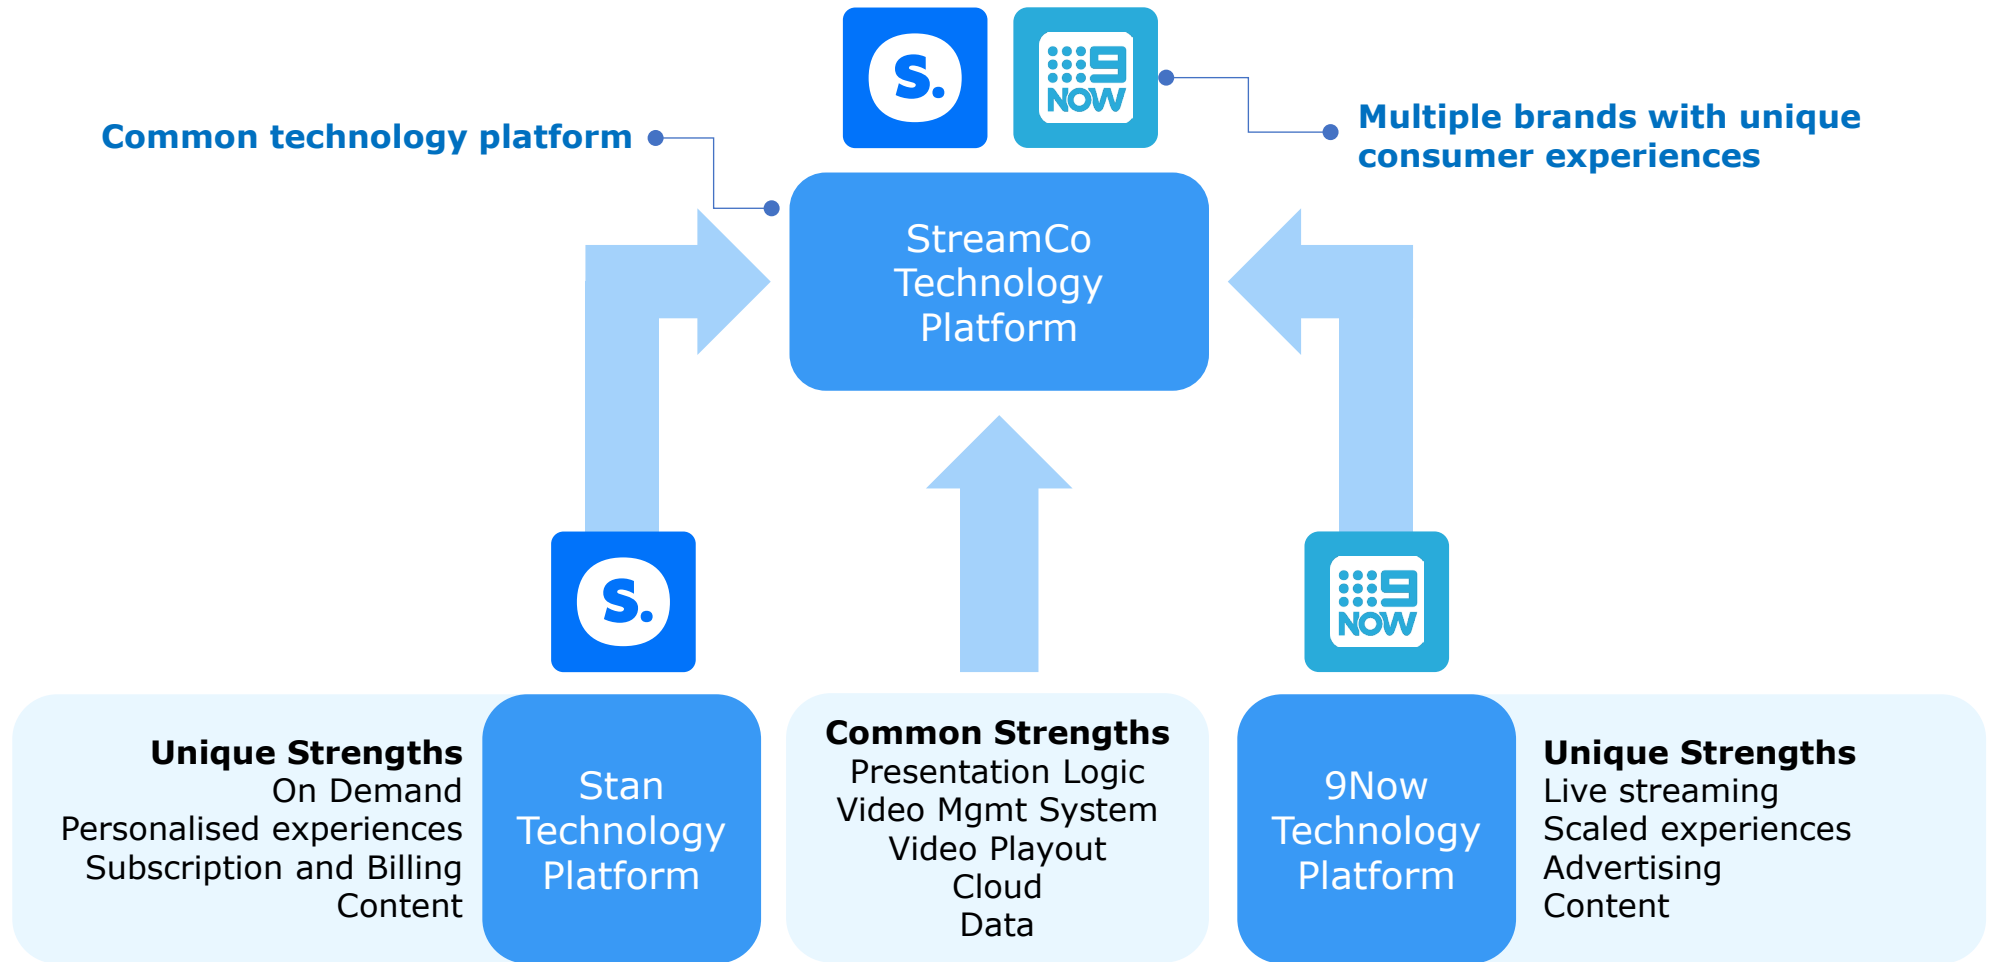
S.

9 NOW

Common technology platform

Multiple brands with unique consumer experiences

StreamCo Technology Platform

S.

9 NOW

Unique Strengths
On Demand
Personalised experiences
Subscription and Billing
Content

Stan Technology Platform

Common Strengths
Presentation Logic
Video Mgmt System
Video Playout
Cloud
Data

9Now Technology Platform

Unique Strengths
Live streaming
Scaled experiences
Advertising
Content